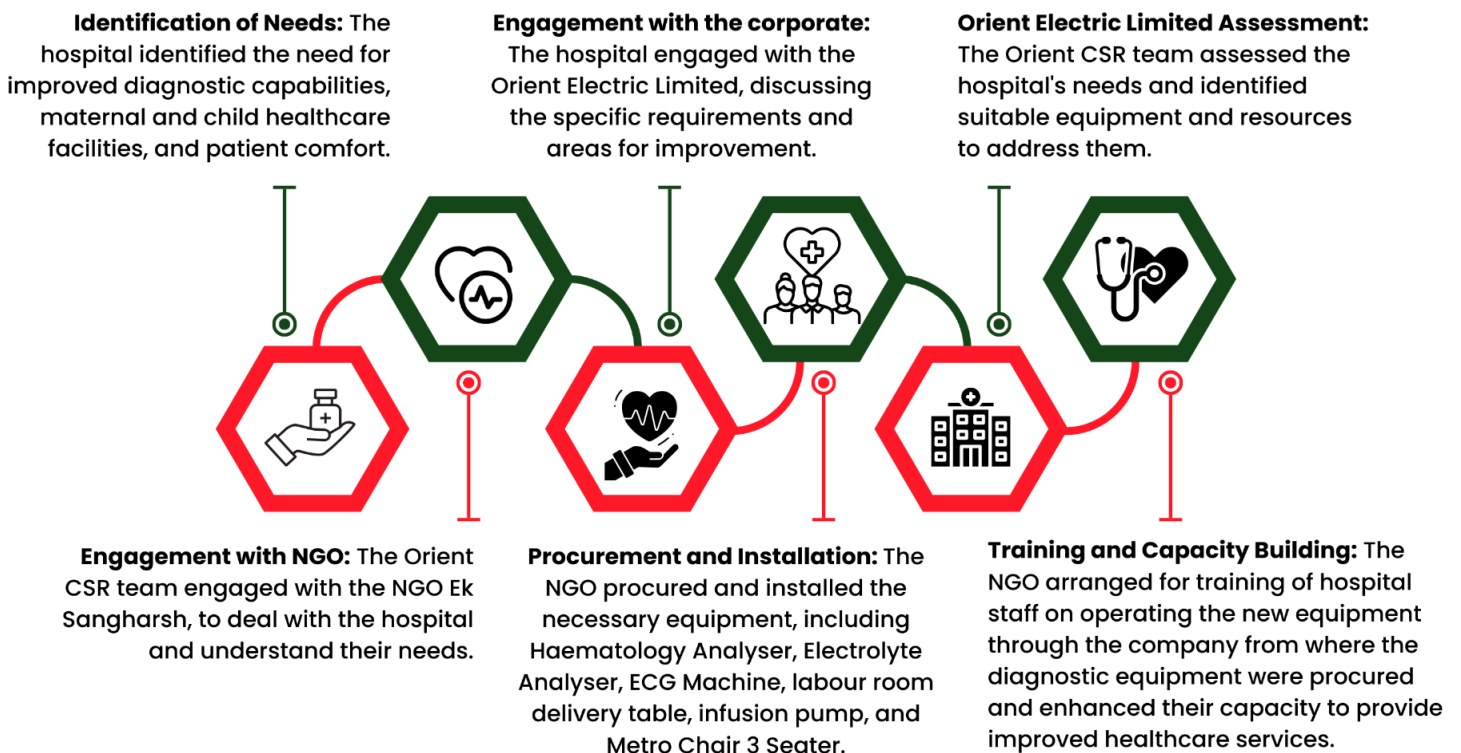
**Identification of Needs:** The hospital identified the need for improved diagnostic capabilities, maternal and child healthcare facilities, and patient comfort.

**Engagement with the corporate:** The hospital engaged with the Orient Electric Limited, discussing the specific requirements and areas for improvement.

**Orient Electric Limited Assessment:** The Orient CSR team assessed the hospital's needs and identified suitable equipment and resources to address them.

**Engagement with NGO:** The Orient CSR team engaged with the NGO Ek Sangharsh, to deal with the hospital and understand their needs.

**Procurement and Installation:** The NGO procured and installed the necessary equipment, including Haematology Analyser, Electrolyte Analyser, ECG Machine, labour room delivery table, infusion pump, and Metro Chair 3 Seater.

**Training and Capacity Building:** The NGO arranged for training of hospital staff on operating the new equipment through the company from where the diagnostic equipment were procured and enhanced their capacity to provide improved healthcare services.